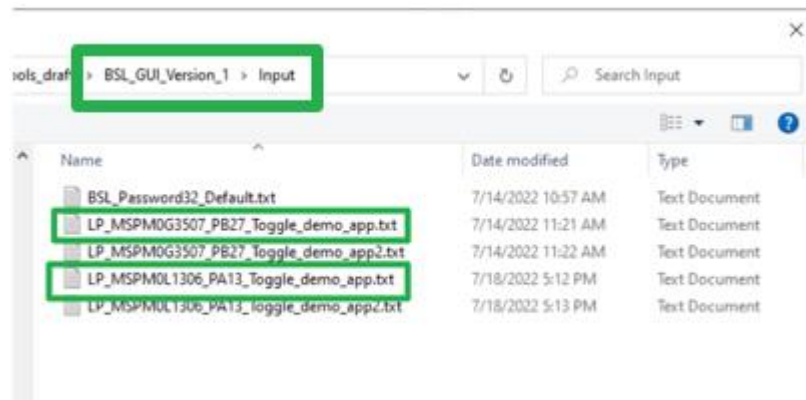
×

ools_draft › BSL_GUI_Version_1 › Input

Search Input

| Name | Date modified | Type |
|---|---|---|
| BSL_Password32_Default.txt | 7/14/2022 10:57 AM | Text Document |
| LP_MSPM0G3507_PB27_Toggle_demo_app.txt | 7/14/2022 11:21 AM | Text Document |
| LP_MSPM0G3507_PB27_Toggle_demo_app2.txt | 7/14/2022 11:22 AM | Text Document |
| LP_MSPM0L1306_PA13_Toggle_demo_app.txt | 7/18/2022 5:12 PM | Text Document |
| LP_MSPM0L1306_PA13_Toggle_demo_app2.txt | 7/18/2022 5:13 PM | Text Document |